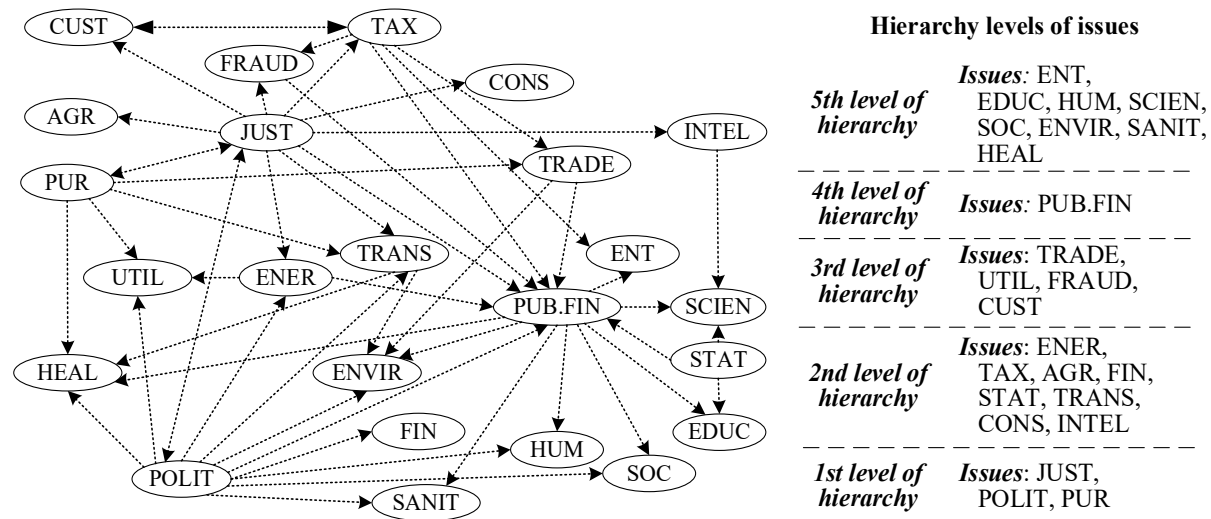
CUST
TAX
FRAUD
CONS
AGR
JUST
INTEL
PUR
TRADE
UTIL
ENER
TRANS
ENT
PUB.FIN
SCIEN
HEAL
ENVIR
STAT
EDUC
FIN
HUM
POLIT
SOC
SANIT

Hierarchy levels of issues

| | |
|---|---|
| 5th level of hierarchy | Issues: ENT, EDUC, HUM, SCIEN, SOC, ENVIR, SANIT, HEAL |
| 4th level of hierarchy | Issues: PUB.FIN |
| 3rd level of hierarchy | Issues: TRADE, UTIL, FRAUD, CUST |
| 2nd level of hierarchy | Issues: ENER, TAX, AGR, FIN, STAT, TRANS, CONS, INTEL |
| 1st level of hierarchy | Issues: JUST, POLIT, PUR |